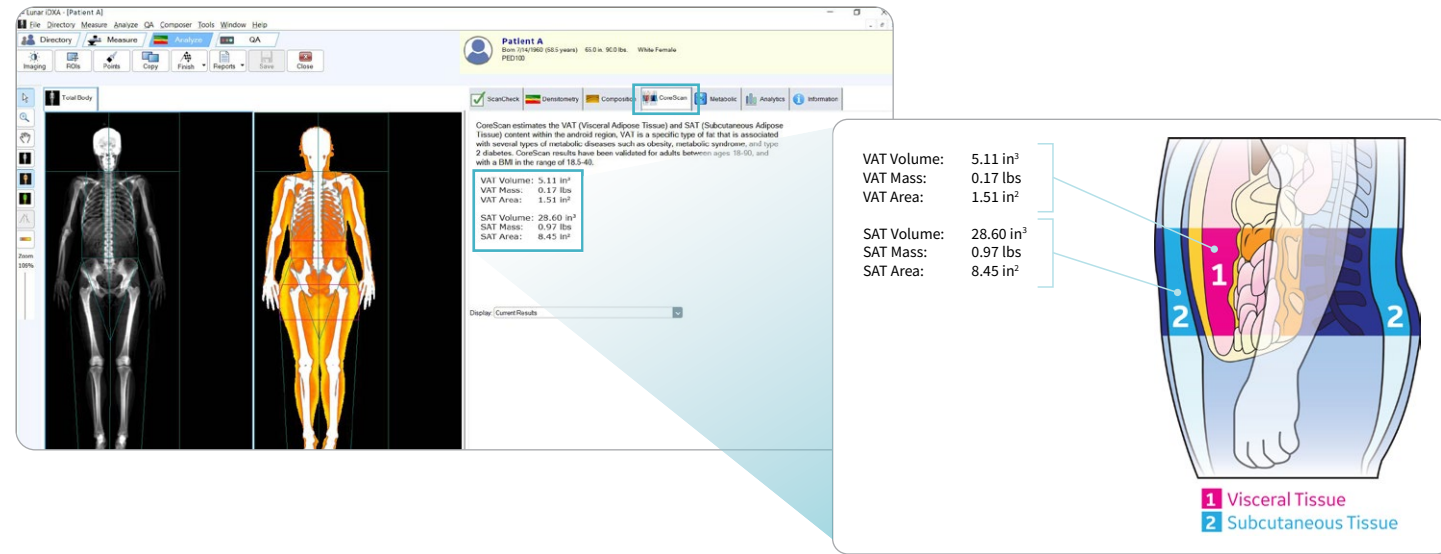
Lunar iDXA - [Patient A]

File Directory Measure Analyze QA Composer Tools Window Help

Directory Measure Analyze QA

Imaging ROIs Points Copy Finish Reports Save Close

Patient A
Born 7/14/1960 (58.5 years) 65.0 in. 90.0 lbs. White Female
PED100

Total Body

Zoom
100%

ScanCheck Densitometry Composition CoreScan Metabolic Analytics Information

CoreScan estimates the VAT (Visceral Adipose Tissue) and SAT (Subcutaneous Adipose Tissue) content within the android region. VAT is a specific type of fat that is associated with several types of metabolic diseases such as obesity, metabolic syndrome, and type 2 diabetes. CoreScan results have been validated for adults between ages 18-90, and with a BMI in the range of 18.5-40.

VAT Volume: 5.11 in³
VAT Mass: 0.17 lbs
VAT Area: 1.51 in²

SAT Volume: 28.60 in³
SAT Mass: 0.97 lbs
SAT Area: 8.45 in²

Display: Current Results

VAT Volume: 5.11 in$^3$
VAT Mass: 0.17 lbs
VAT Area: 1.51 in$^2$

SAT Volume: 28.60 in$^3$
SAT Mass: 0.97 lbs
SAT Area: 8.45 in$^2$

1
2
2

1 Visceral Tissue
2 Subcutaneous Tissue